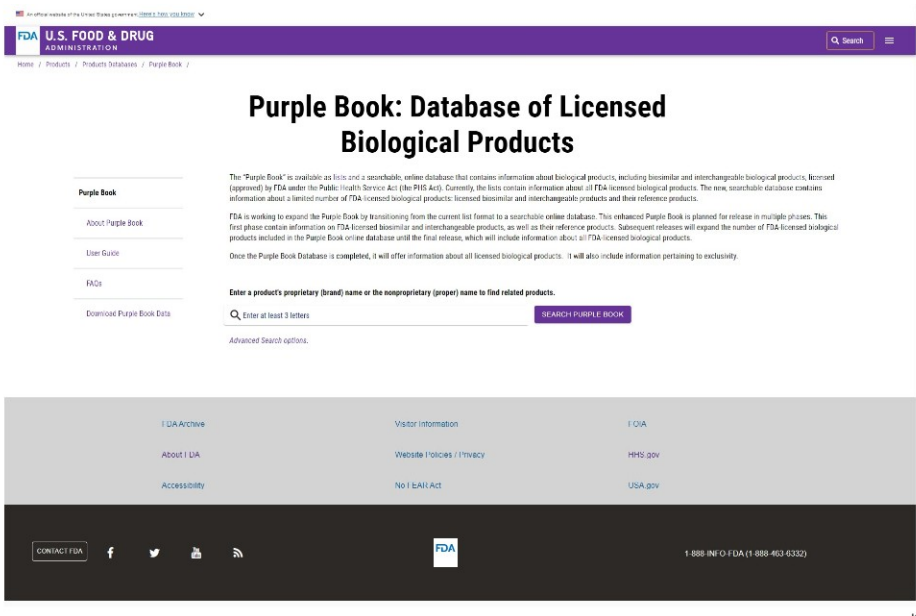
An official website of the United States government Here's how you know

FDA U.S. FOOD & DRUG ADMINISTRATION

Search

Home / Products / Products Databases / Purple Book /

Purple Book: Database of Licensed Biological Products

Purple Book

About Purple Book

User Guide

FAQs

Download Purple Book Data

The "Purple Book" is available as lists and a searchable, online database that contains information about biological products, including biosimilar and interchangeable biological products, licensed (approved) by FDA under the Public Health Service Act (the PHS Act). Currently, the lists contain information about all FDA-licensed biological products. The new, searchable database contains information about a limited number of FDA-licensed biological products: licensed biosimilar and interchangeable products and their reference products.

FDA is working to expand the Purple Book by transitioning from the current list format to a searchable online database. This enhanced Purple Book is planned for release in multiple phases. This first phase contain information on FDA-licensed biosimilar and interchangeable products, as well as their reference products. Subsequent releases will expand the number of FDA-licensed biological products included in the Purple Book online database until the final release, which will include information about all FDA-licensed biological products.

Once the Purple Book Database is completed, it will offer information about all licensed biological products. It will also include information pertaining to exclusivity.

Enter a product's proprietary (brand) name or the nonproprietary (proper) name to find related products.

Enter at least 3 letters

SEARCH PURPLE BOOK

Advanced Search options.

FDA Archive

Visitor Information

FOIA

About FDA

Website Policies / Privacy

HHS.gov

Accessibility

No FEAR Act

USA.gov

CONTACT FDA

FDA

1-888-INFO-FDA (1-888-463-6332)